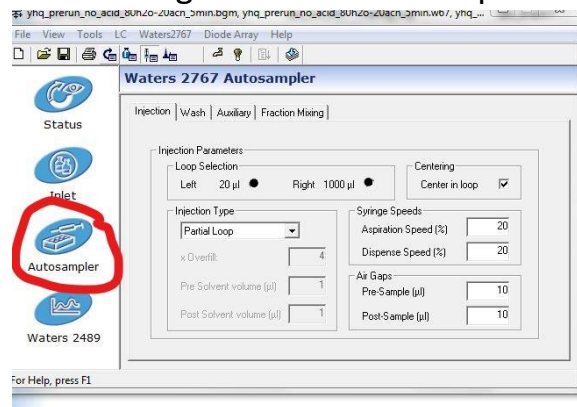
yhq_prerun_no_acid_80h2o-20acn_5min.bgm, yhq_prerun_no_acid_80h2o-20acn_5min.w67, yhq_...

File View Tools LC Waters2767 Diode Array Help

Waters 2767 Autosampler

Status

Inlet

Autosampler

Waters 2489

Injection | Wash | Auxiliary | Fraction Mixing

Injection Parameters

Loop Selection

Left 20 µl

Right 1000 µl

Centering

Center in loop

Injection Type

Partial Loop

x Overfill: 4

Pre Solvent volume (µl) 1

Post Solvent volume (µl) 1

Syringe Speeds

Aspiration Speed (%) 20

Dispense Speed (%) 20

Air Gaps

Pre-Sample (µl) 10

Post-Sample (µl) 10

For Help, press F1